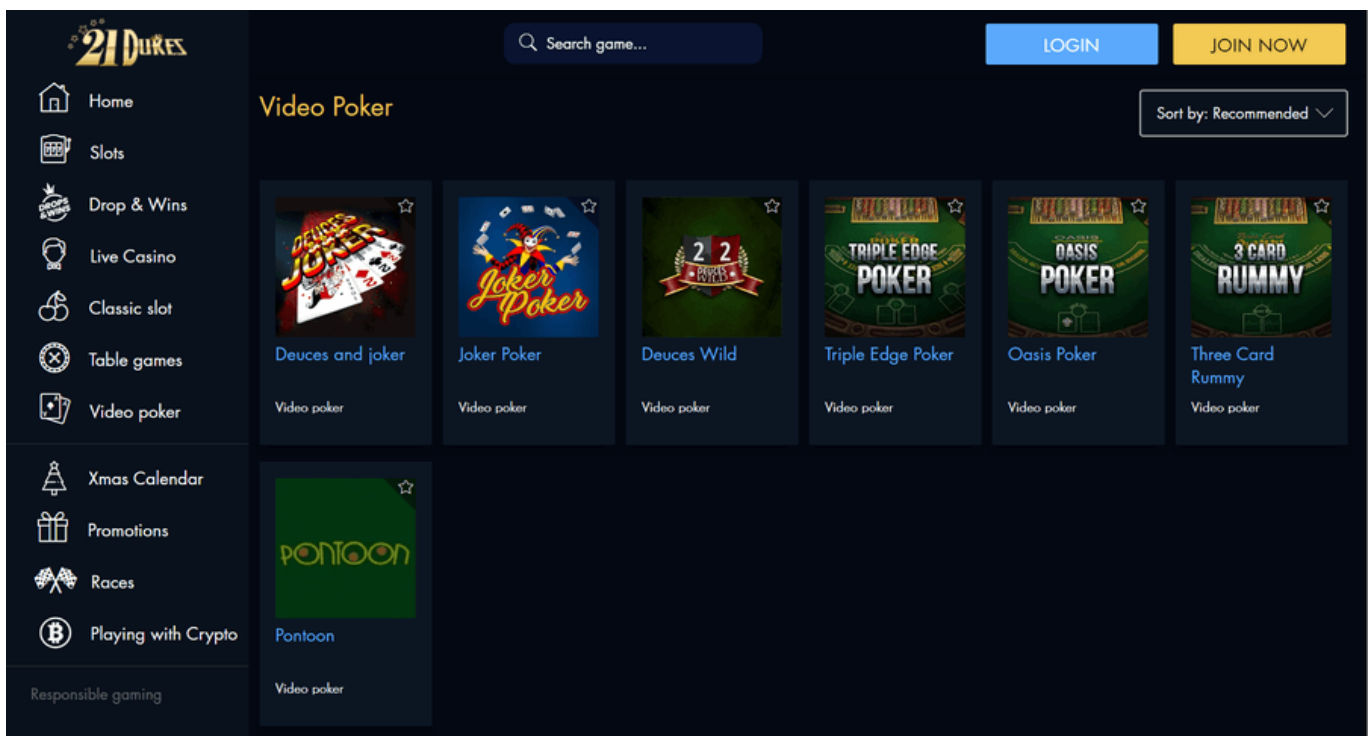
21 Dukes

Search game...

LOGIN

JOIN NOW

Home

Slots

Drop & Wins

Live Casino

Classic slot

Table games

Video poker

Xmas Calendar

Promotions

Races

Playing with Crypto

Responsible gaming

Video Poker

Sort by: Recommended

Deuces Joker

Deuces and joker

Video poker

Joker Poker

Joker Poker

Video poker

2 2 Deuces Wild

Deuces Wild

Video poker

TRIPLE EDGE POKER

Triple Edge Poker

Video poker

OASIS POKER

Oasis Poker

Video poker

3 CARD RUMMY

Three Card Rummy

Video poker

PONTOON

Pontoon

Video poker